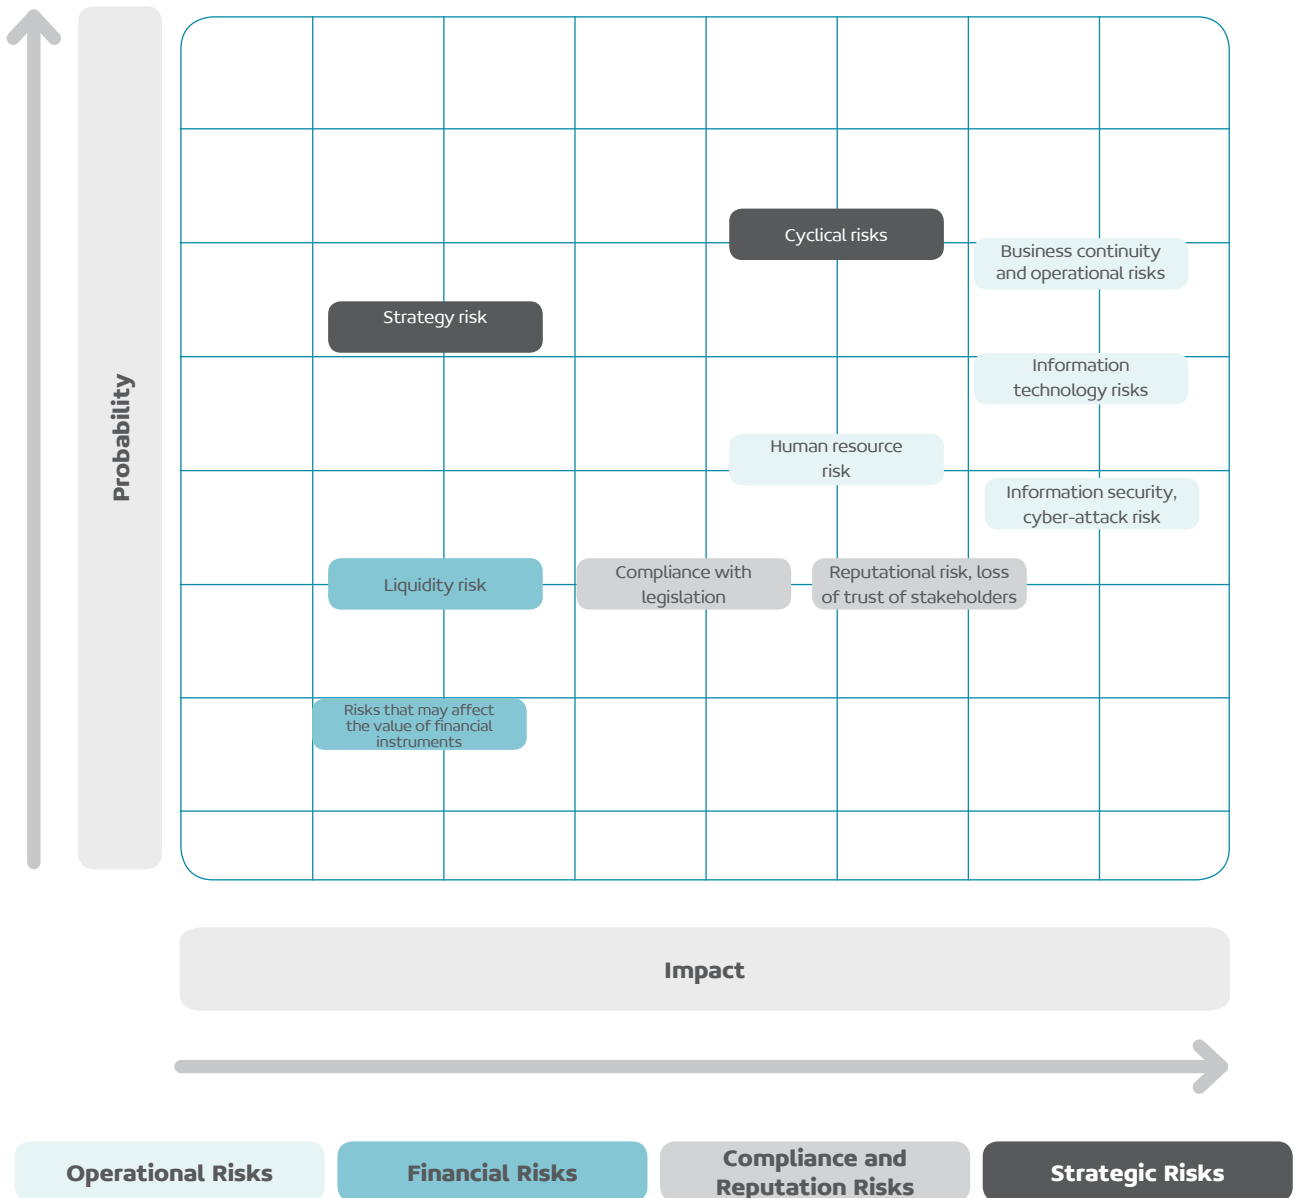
Probability

Cyclical risks

Business continuity and operational risks

Strategy risk

Information technology risks

Human resource risk

Information security, cyber-attack risk

Liquidity risk

Compliance with legislation

Reputational risk, loss of trust of stakeholders

Risks that may affect the value of financial instruments

Impact

Operational Risks

Financial Risks

Compliance and Reputation Risks

Strategic Risks